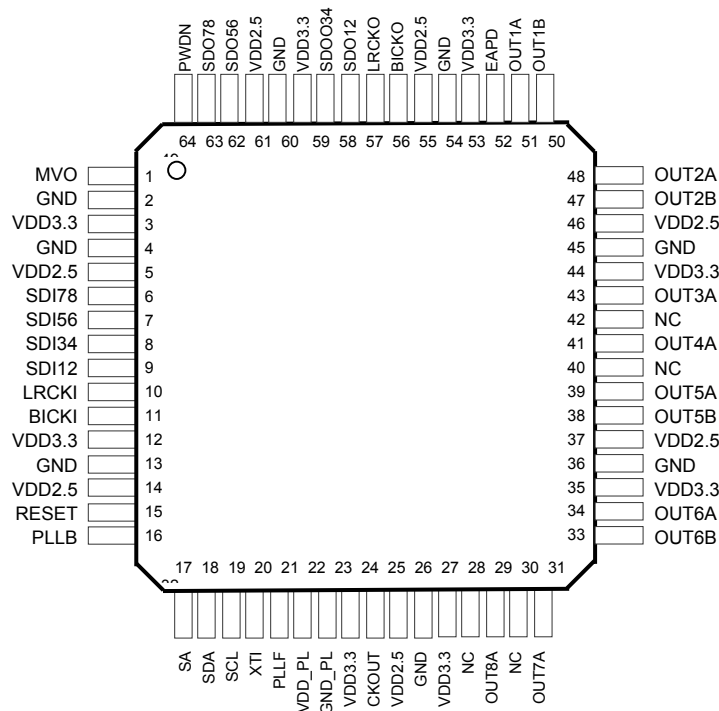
PWDN 64
SDO78 63
SDO56 62
VDD2.5 61
GND 60
VDD3.3 59
SDOO34 58
SDO12 57
LRCKO 56
BICKO 55
VDD2.5 54
GND 53
VDD3.3 52
EAPD 51
OUT1A 50
OUT1B

MVO 1
GND 2
VDD3.3 3
GND 4
VDD2.5 5
SDI78 6
SDI56 7
SDI34 8
SDI12 9
LRCKI 10
BICKI 11
VDD3.3 12
GND 13
VDD2.5 14
RESET 15
PLLB 16

48 OUT2A
47 OUT2B
46 VDD2.5
45 GND
44 VDD3.3
43 OUT3A
42 NC
41 OUT4A
40 NC
39 OUT5A
38 OUT5B
37 VDD2.5
36 GND
35 VDD3.3
34 OUT6A
33 OUT6B

17 SA
18 SDA
19 SCL
20 XTI
21 PLLF
22 VDD_PL
23 GND_PL
24 VDD3.3
25 CKOUT
26 VDD2.5
27 GND
28 VDD3.3
29 NC
30 OUT8A
31 NC
OUT7A